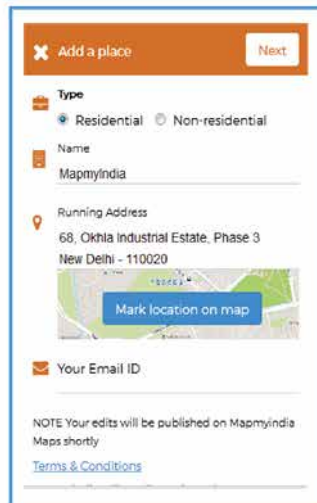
Add a place

Next

Type

Residential Non-residential

Name

MapmyIndia

Running Address

68, Okhla Industrial Estate, Phase 3

New Delhi - 110020

Mark location on map

Your Email ID

NOTE Your edits will be published on MapmyIndia Maps shortly

Terms & Conditions